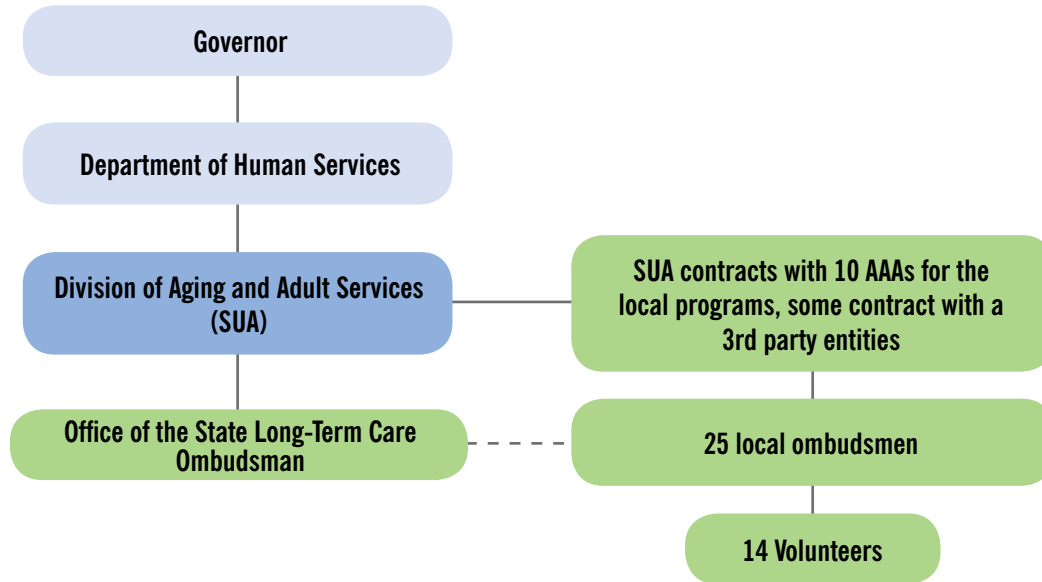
Governor

Department of Human Services

Division of Aging and Adult Services (SUA)

SUA contracts with 10 AAAs for the local programs, some contract with a 3rd party entities

Office of the State Long-Term Care Ombudsman

25 local ombudsmen

14 Volunteers